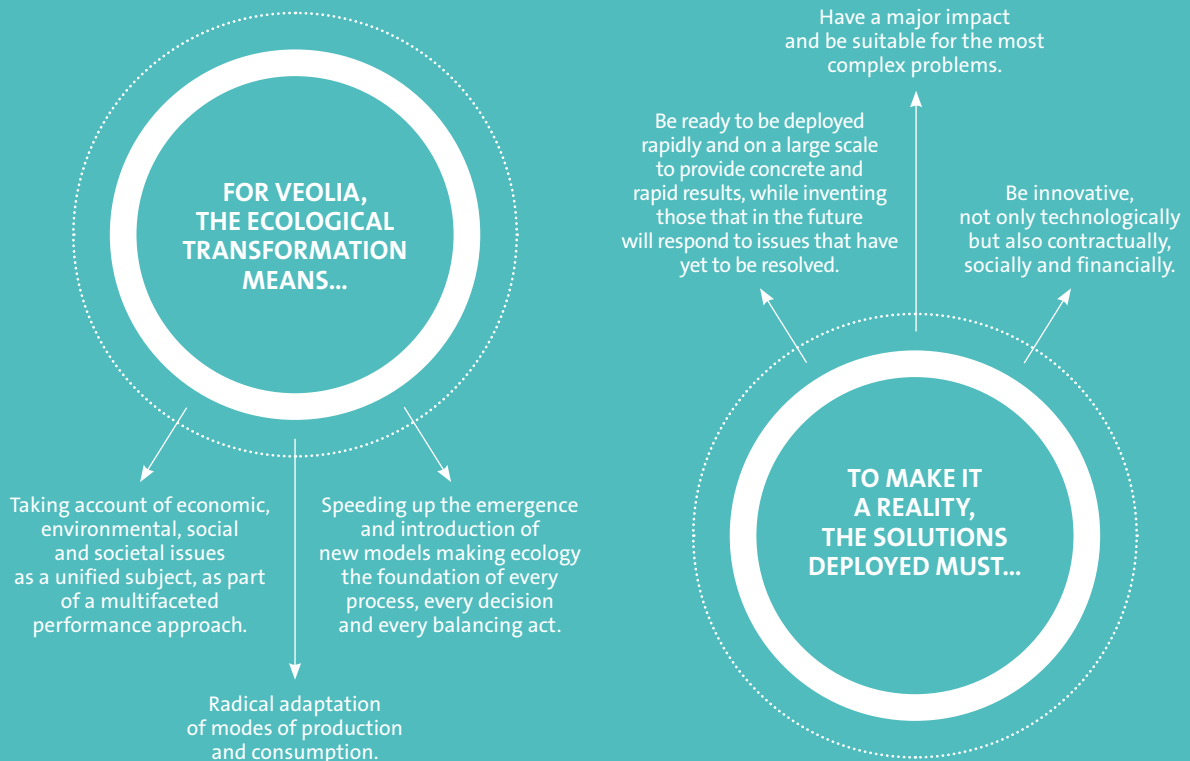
FOR VEOLIA, THE ECOLOGICAL TRANSFORMATION MEANS...

Taking account of economic, environmental, social and societal issues as a unified subject, as part of a multifaceted performance approach.

Speeding up the emergence and introduction of new models making ecology the foundation of every process, every decision and every balancing act.

Radical adaptation of modes of production and consumption.

TO MAKE IT A REALITY, THE SOLUTIONS DEPLOYED MUST...

Be ready to be deployed rapidly and on a large scale to provide concrete and rapid results, while inventing those that in the future will respond to issues that have yet to be resolved.

Have a major impact and be suitable for the most complex problems.

Be innovative, not only technologically but also contractually, socially and financially.